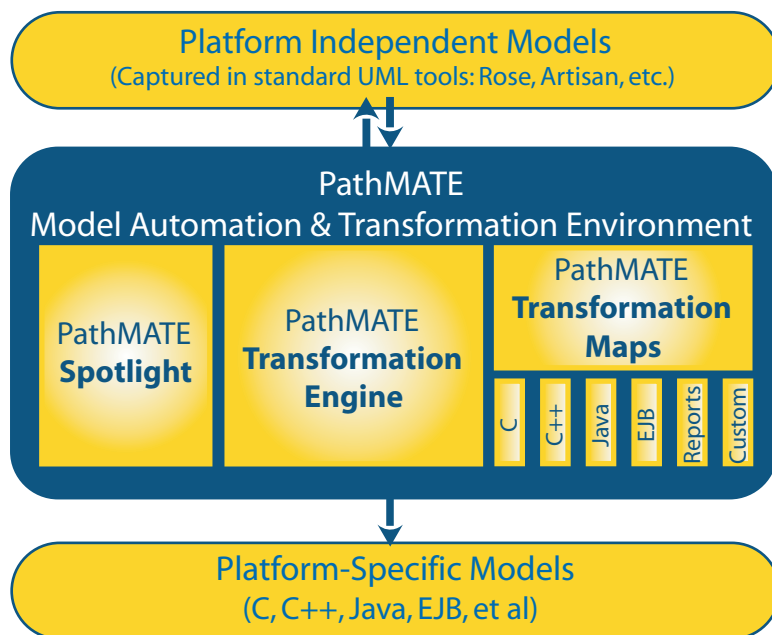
Platform Independent Models
(Captured in standard UML tools: Rose, Artisan, etc.)

PathMATE
Model Automation & Transformation Environment

PathMATE
Spotlight

PathMATE
Transformation
Engine

PathMATE
Transformation
Maps

C

C++

Java

EJB

Reports

Custom

Platform-Specific Models
(C, C++, Java, EJB, et al)